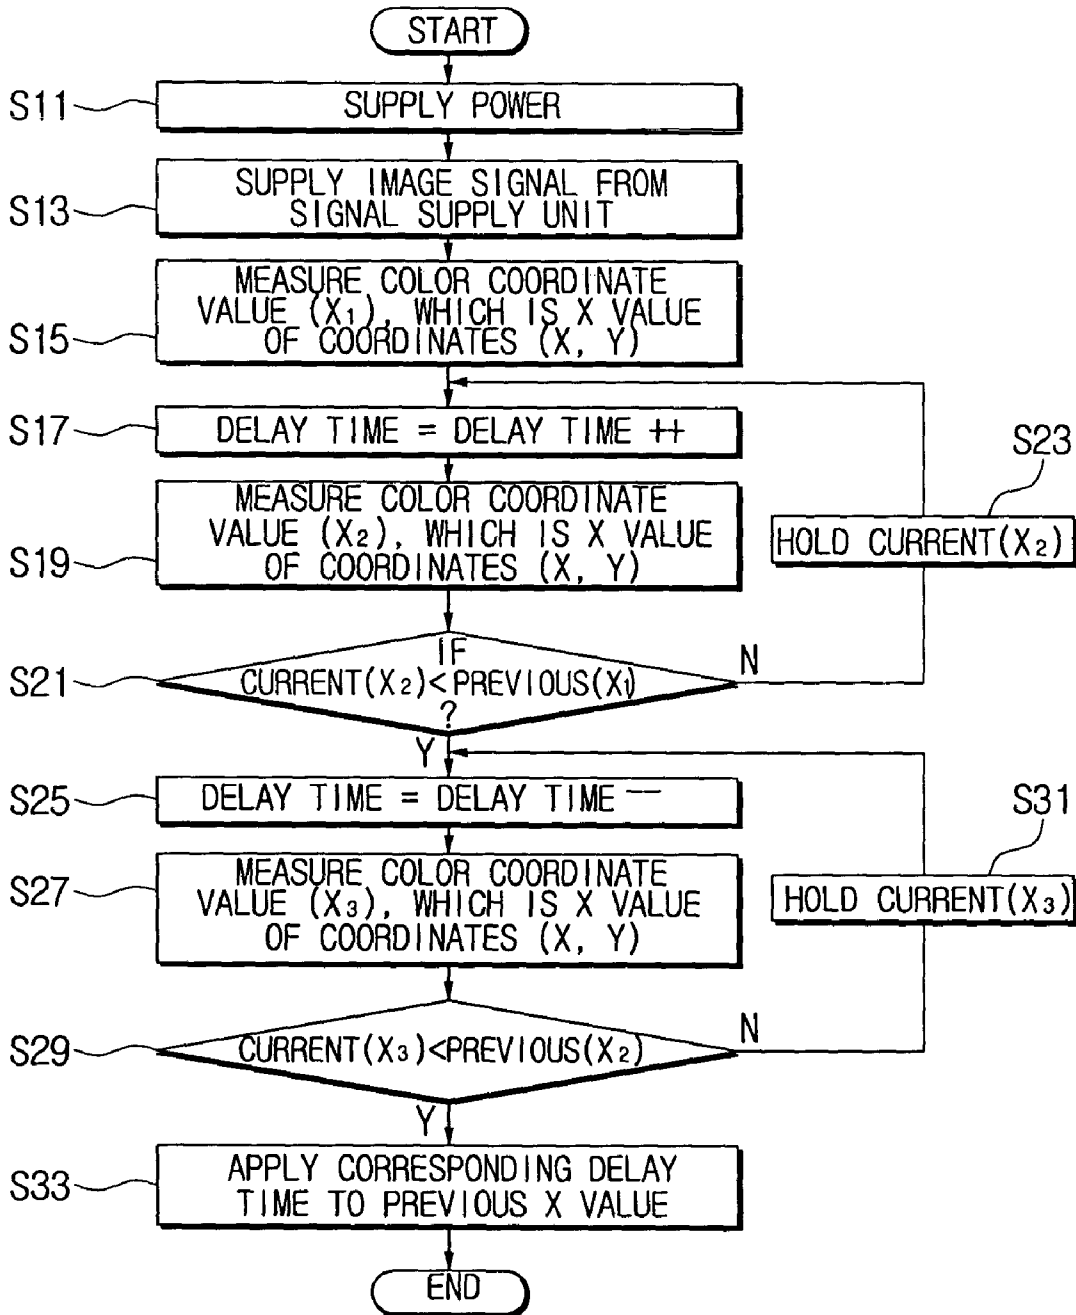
START

S11 SUPPLY POWER

S13 SUPPLY IMAGE SIGNAL FROM SIGNAL SUPPLY UNIT

S15 MEASURE COLOR COORDINATE VALUE ($X_1$), WHICH IS X VALUE OF COORDINATES (X, Y)

S17 DELAY TIME = DELAY TIME ++

S19 MEASURE COLOR COORDINATE VALUE ($X_2$), WHICH IS X VALUE OF COORDINATES (X, Y)

S23 HOLD CURRENT($X_2$)

S21 IF CURRENT($X_2$)<PREVIOUS($X_1$) ?

N

Y

S25 DELAY TIME = DELAY TIME --

S27 MEASURE COLOR COORDINATE VALUE ($X_3$), WHICH IS X VALUE OF COORDINATES (X, Y)

S31 HOLD CURRENT($X_3$)

S29 CURRENT($X_3$)<PREVIOUS($X_2$)

N

Y

S33 APPLY CORRESPONDING DELAY TIME TO PREVIOUS X VALUE

END